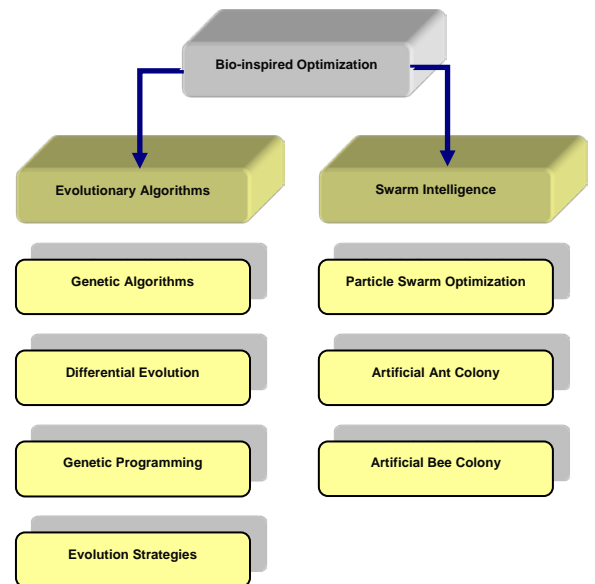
Bio-inspired Optimization

Evolutionary Algorithms

Genetic Algorithms

Differential Evolution

Genetic Programming

Evolution Strategies

Swarm Intelligence

Particle Swarm Optimization

Artificial Ant Colony

Artificial Bee Colony